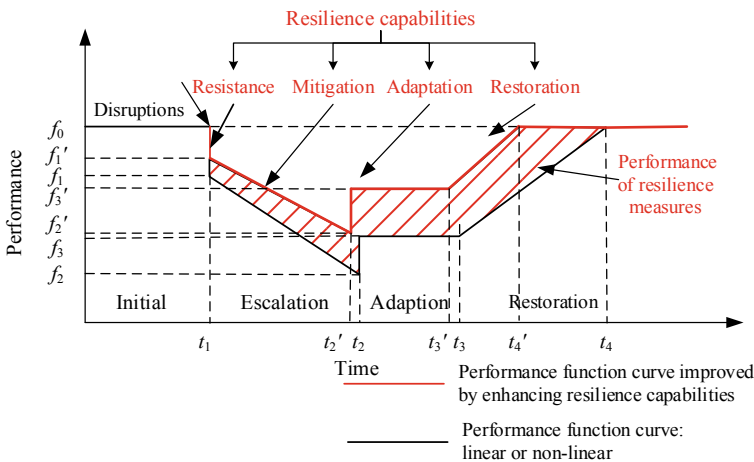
Resilience capabilities

Resistance

Mitigation

Adaptation

Restoration

Disruptions

Performance

$f_0$

$f_1'$

$f_1$

$f_3'$

$f_2'$

$f_3$

$f_2$

Performance of resilience measures

Initial

Escalation

Adaption

Restoration

$t_1$

$t_2'$

$t_2$

$t_3'$

$t_3$

$t_4'$

$t_4$

Time

Performance function curve improved by enhancing resilience capabilities

Performance function curve: linear or non-linear